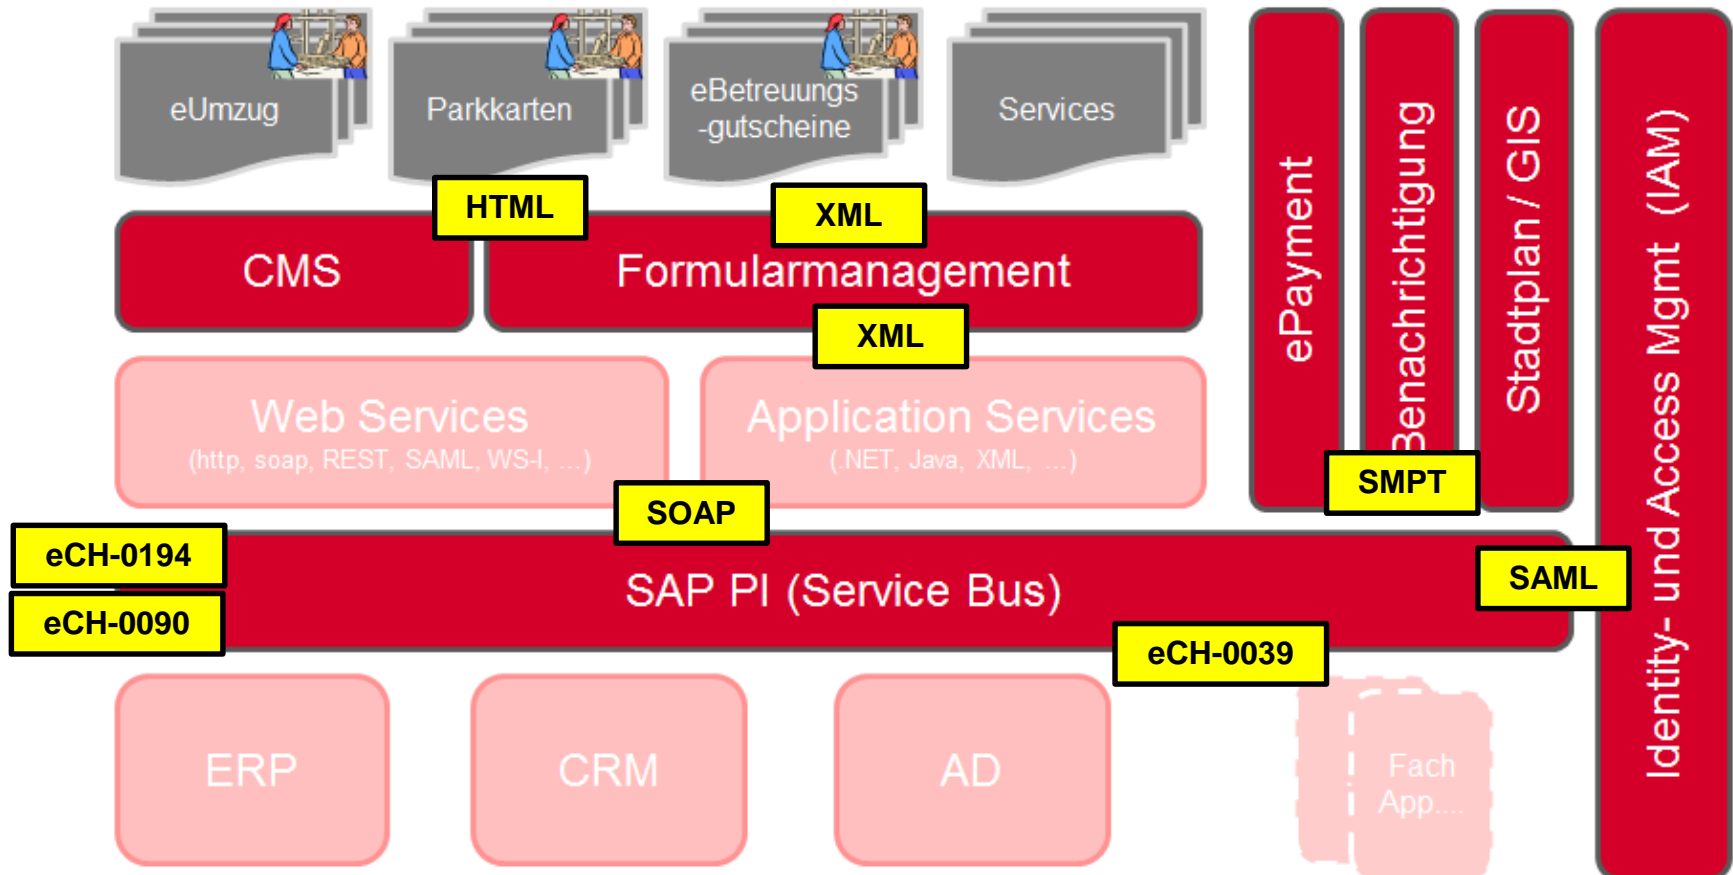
eUmzug

Parkkarten

eBetreuungs-gutscheine

Services

ePayment

Benachrichtigung

Stadtplan / GIS

Identity- und Access Mgmt (IAM)

HTML

XML

CMS

Formularmanagement

XML

Web Services
(http, soap, REST, SAML, WS-I, ...)

Application Services
(.NET, Java, XML, ...)

SMPT

SOAP

eCH-0194

eCH-0090

SAP PI (Service Bus)

SAML

eCH-0039

ERP

CRM

AD

Fach App....